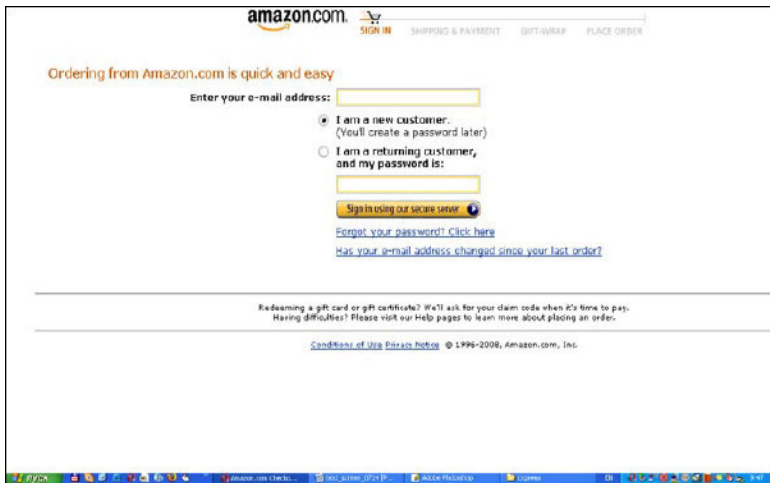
amazon.com.

SIGN IN SHIPPING & PAYMENT GIFT-WRAP PLACE ORDER

Ordering from Amazon.com is quick and easy

Enter your e-mail address:

I am a new customer. (You'll create a password later)

I am a returning customer, and my password is:

Sign in using our secure server

Forgot your password? Click here

Has your e-mail address changed since your last order?

Redeeming a gift card or gift certificate? We'll ask for your claim code when it's time to pay.
Having difficulties? Please visit our Help pages to learn more about placing an order.

Conditions of Use Privacy Notice © 1996-2008, Amazon.com, Inc.

пуск Amazon.com Checko... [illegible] Adobe Photoshop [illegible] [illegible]